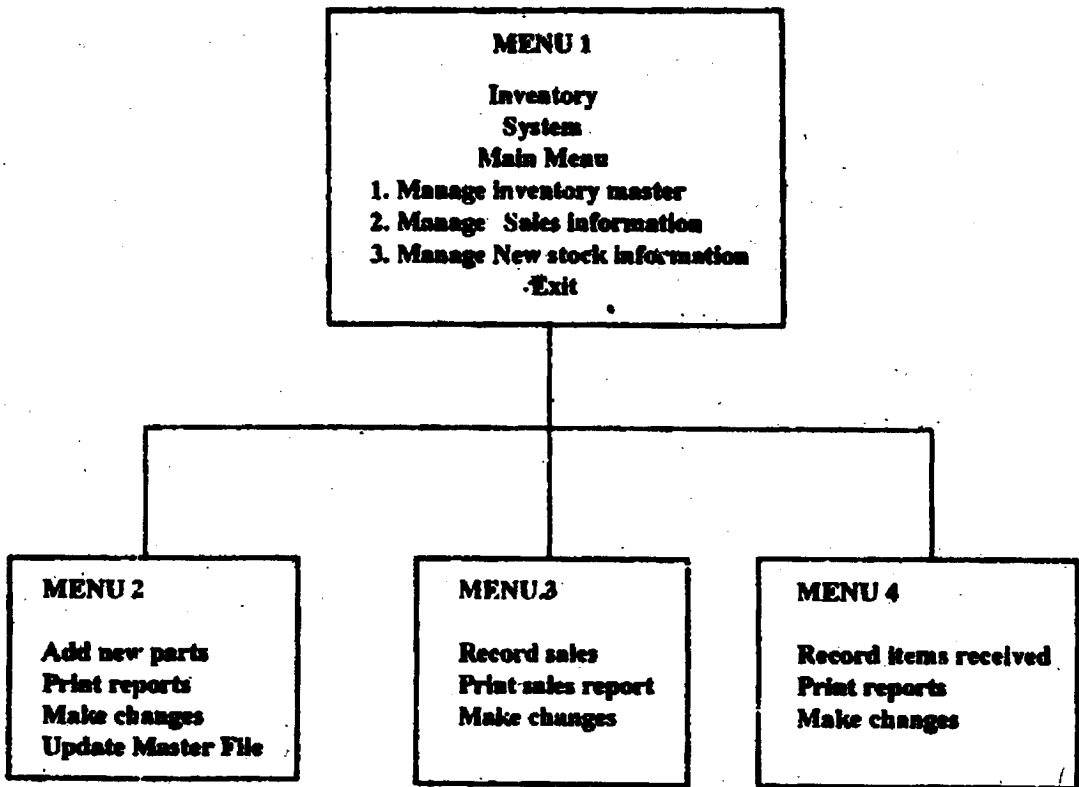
MENU 1

Inventory
System
Main Menu
1. Manage inventory master
2. Manage Sales information
3. Manage New stock information
Exit

MENU 2

Add new parts
Print reports
Make changes
Update Master File

MENU 3

Record sales
Print sales report
Make changes

MENU 4

Record items received
Print reports
Make changes